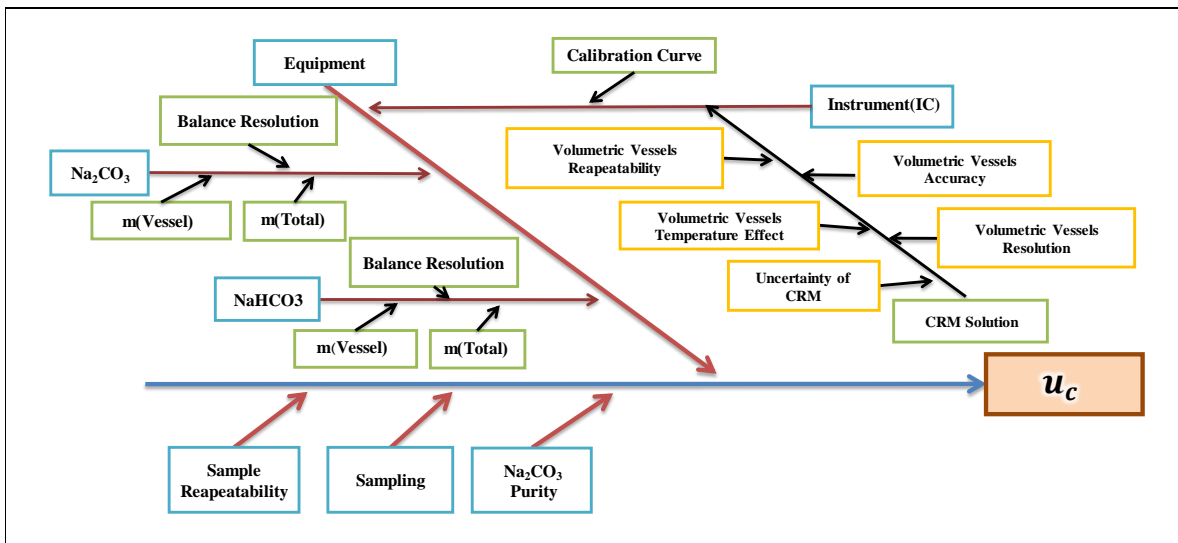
Equipment

Calibration Curve

Balance Resolution

Instrument(IC)

$Na_2CO_3$

Volumetric Vessels Reapeatability

Volumetric Vessels Accuracy

m(Vessel)

m(Total)

Volumetric Vessels Temperature Effect

Volumetric Vessels Resolution

Balance Resolution

Uncertainty of CRM

NaHCO3

CRM Solution

m(Vessel)

m(Total)

$u_c$

Sample Reapeatability

Sampling

$Na_2CO_3$ Purity